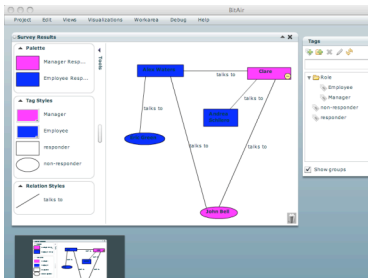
BitAir

Project Edit Views Visualizations Workarea Debug Help

Survey Results

Palette

Manager Resp...

Employee Resp...

Tag Styles

Manager

Employee

responder

non-responder

Relation Styles

talks to

Tools

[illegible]

Clare

talks to

talks to

talks to

talks to

talks to

talks to

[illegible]

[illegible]

John Bell

Tags

Role

Employee

Manager

non-responder

responder

Show groups